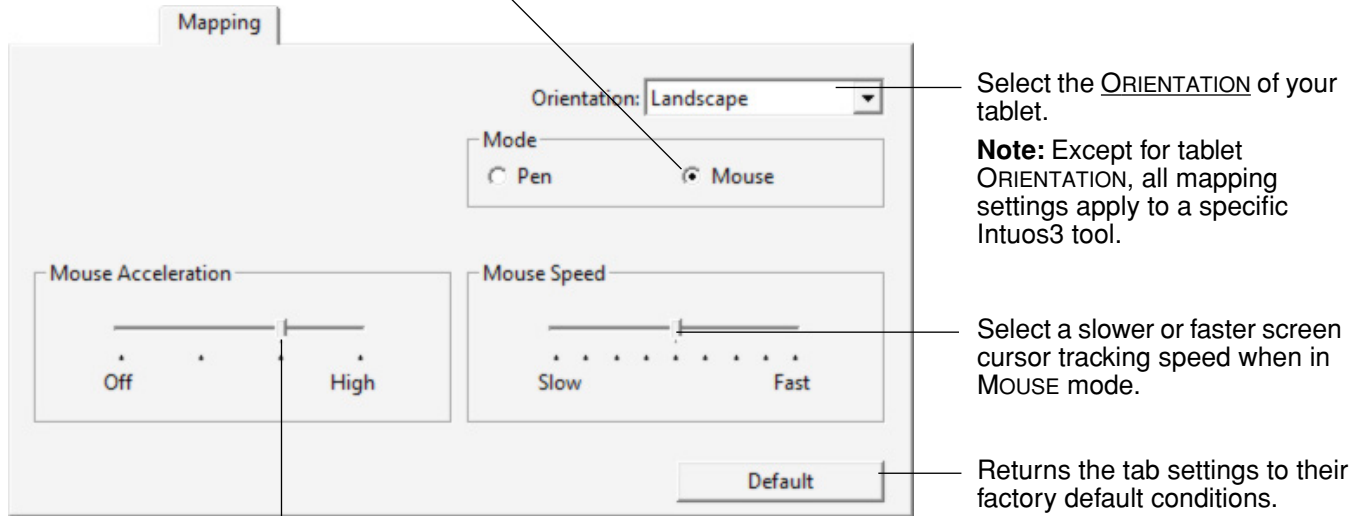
Mapping

Orientation: Landscape

Mode

Pen

Mouse

Mouse Acceleration

Off

High

Mouse Speed

Slow

Fast

Default

Select the ORIENTATION of your tablet.

**Note:** Except for tablet ORIENTATION, all mapping settings apply to a specific Intuos3 tool.

Select a slower or faster screen cursor tracking speed when in MOUSE mode.

Returns the tab settings to their factory default conditions.